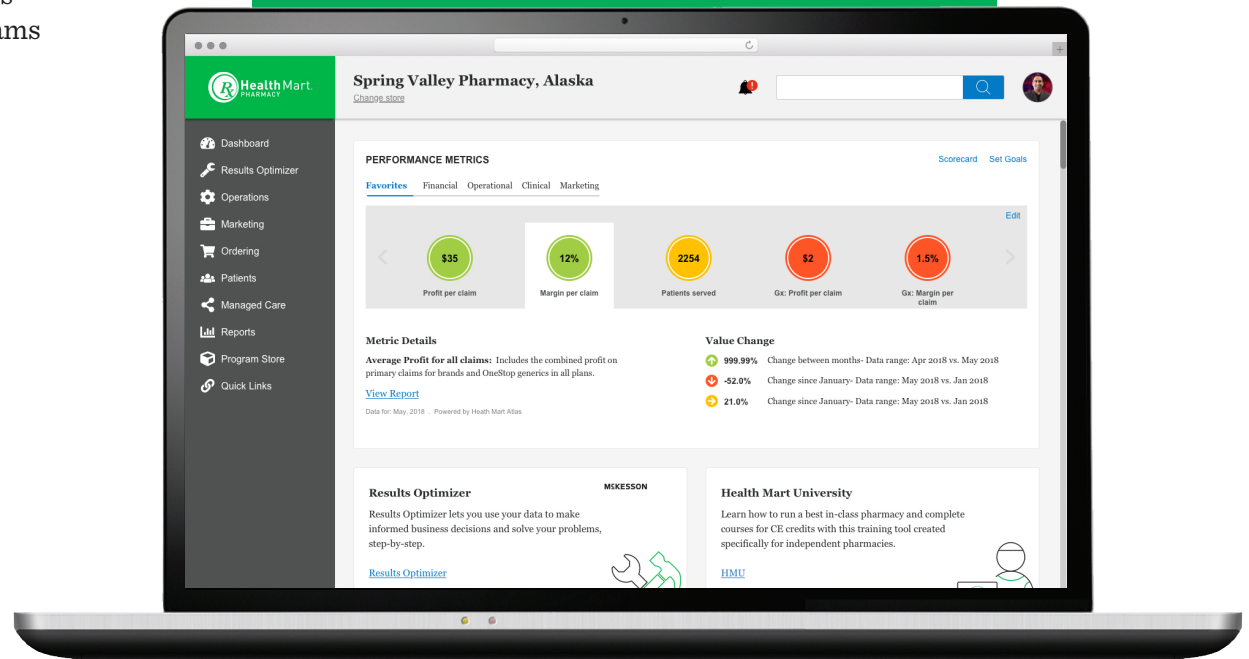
s
ams

Health Mart PHARMACY

Spring Valley Pharmacy, Alaska
Change store

Dashboard
Results Optimizer
Operations
Marketing
Ordering
Patients
Managed Care
Reports
Program Store
Quick Links

PERFORMANCE METRICS
Scorecard Set Goals
Favorites Financial Operational Clinical Marketing
Edit

| $35 | 12% | 2254 | $2 | 1.5% |
|---|---|---|---|---|
| Profit per claim | Margin per claim | Patients served | Gx: Profit per claim | Gx: Margin per claim |

Metric Details
Average Profit for all claims: Includes the combined profit on primary claims for brands and OneStop generics in all plans.
View Report
Data for: May, 2018 . Powered by Health Mart Atlas

Value Change
999.99% Change between months- Data range: Apr 2018 vs. May 2018
-52.0% Change since January- Data range: May 2018 vs. Jan 2018
21.0% Change since January- Data range: May 2018 vs. Jan 2018

Results Optimizer
MCKESSON
Results Optimizer lets you use your data to make informed business decisions and solve your problems, step-by-step.
Results Optimizer

Health Mart University
Learn how to run a best in-class pharmacy and complete courses for CE credits with this training tool created specifically for independent pharmacies.
HMU